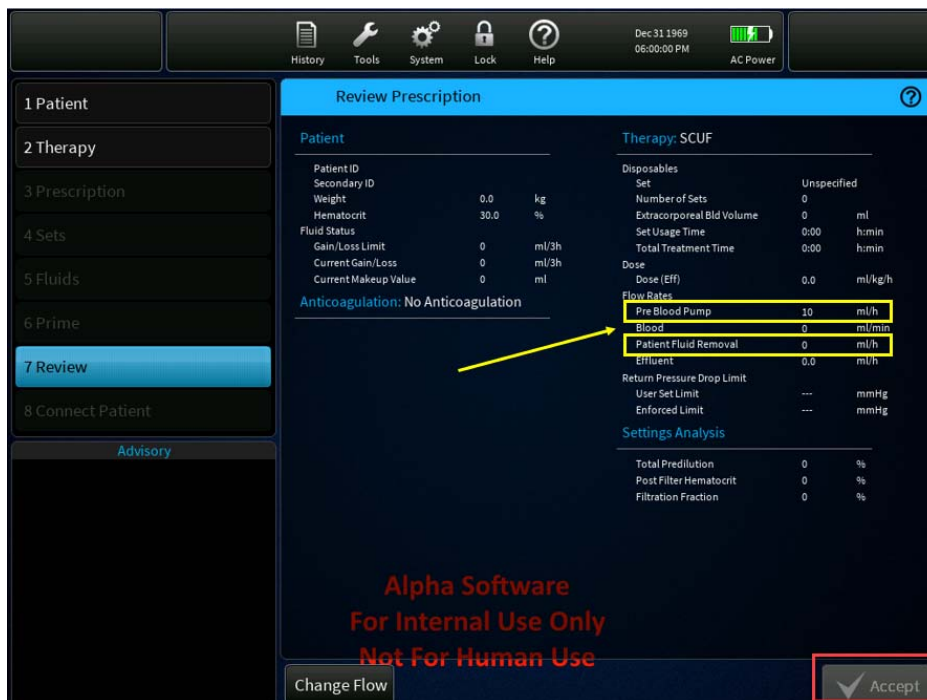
History Tools System Lock Help
Dec 31 1969
06:00:00 PM
AC Power

1 Patient
2 Therapy
3 Prescription
4 Sets
5 Fluids
6 Prime
7 Review
8 Connect Patient
Advisory

Review Prescription

Patient
Patient ID
Secondary ID
Weight 0.0 kg
Hematocrit 30.0 %
Fluid Status
Gain/Loss Limit 0 ml/3h
Current Gain/Loss 0 ml/3h
Current Makeup Value 0 ml
Anticoagulation: No Anticoagulation

Therapy: SCUF
Disposables
Set Unspecified
Number of Sets 0
Extracorporeal Bld Volume 0 ml
Set Usage Time 0:00 h:min
Total Treatment Time 0:00 h:min
Dose
Dose (Eff) 0.0 ml/kg/h
Flow Rates
Pre Blood Pump 10 ml/h
Blood 0 ml/min
Patient Fluid Removal 0 ml/h
Effluent 0.0 ml/h
Return Pressure Drop Limit
User Set Limit --- mmHg
Enforced Limit --- mmHg
Settings Analysis
Total Predilution 0 %
Post Filter Hematocrit 0 %
Filtration Fraction 0 %

Alpha Software
For Internal Use Only
Not For Human Use

Change Flow
Accept